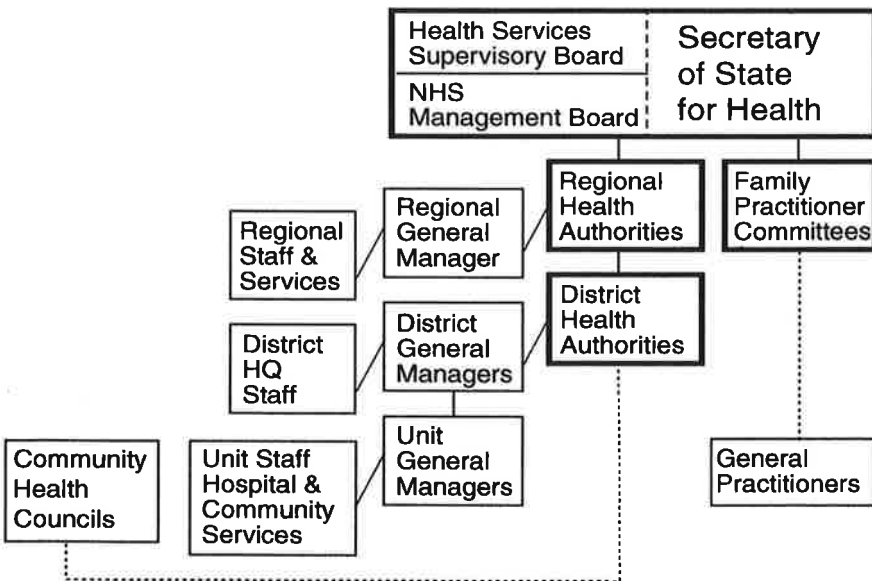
Health Services Supervisory Board

NHS Management Board

Secretary of State for Health

Regional Health Authorities

Family Practitioner Committees

Regional Staff & Services

Regional General Manager

District Health Authorities

District HQ Staff

District General Managers

Unit General Managers

Unit Staff Hospital & Community Services

Community Health Councils

General Practitioners